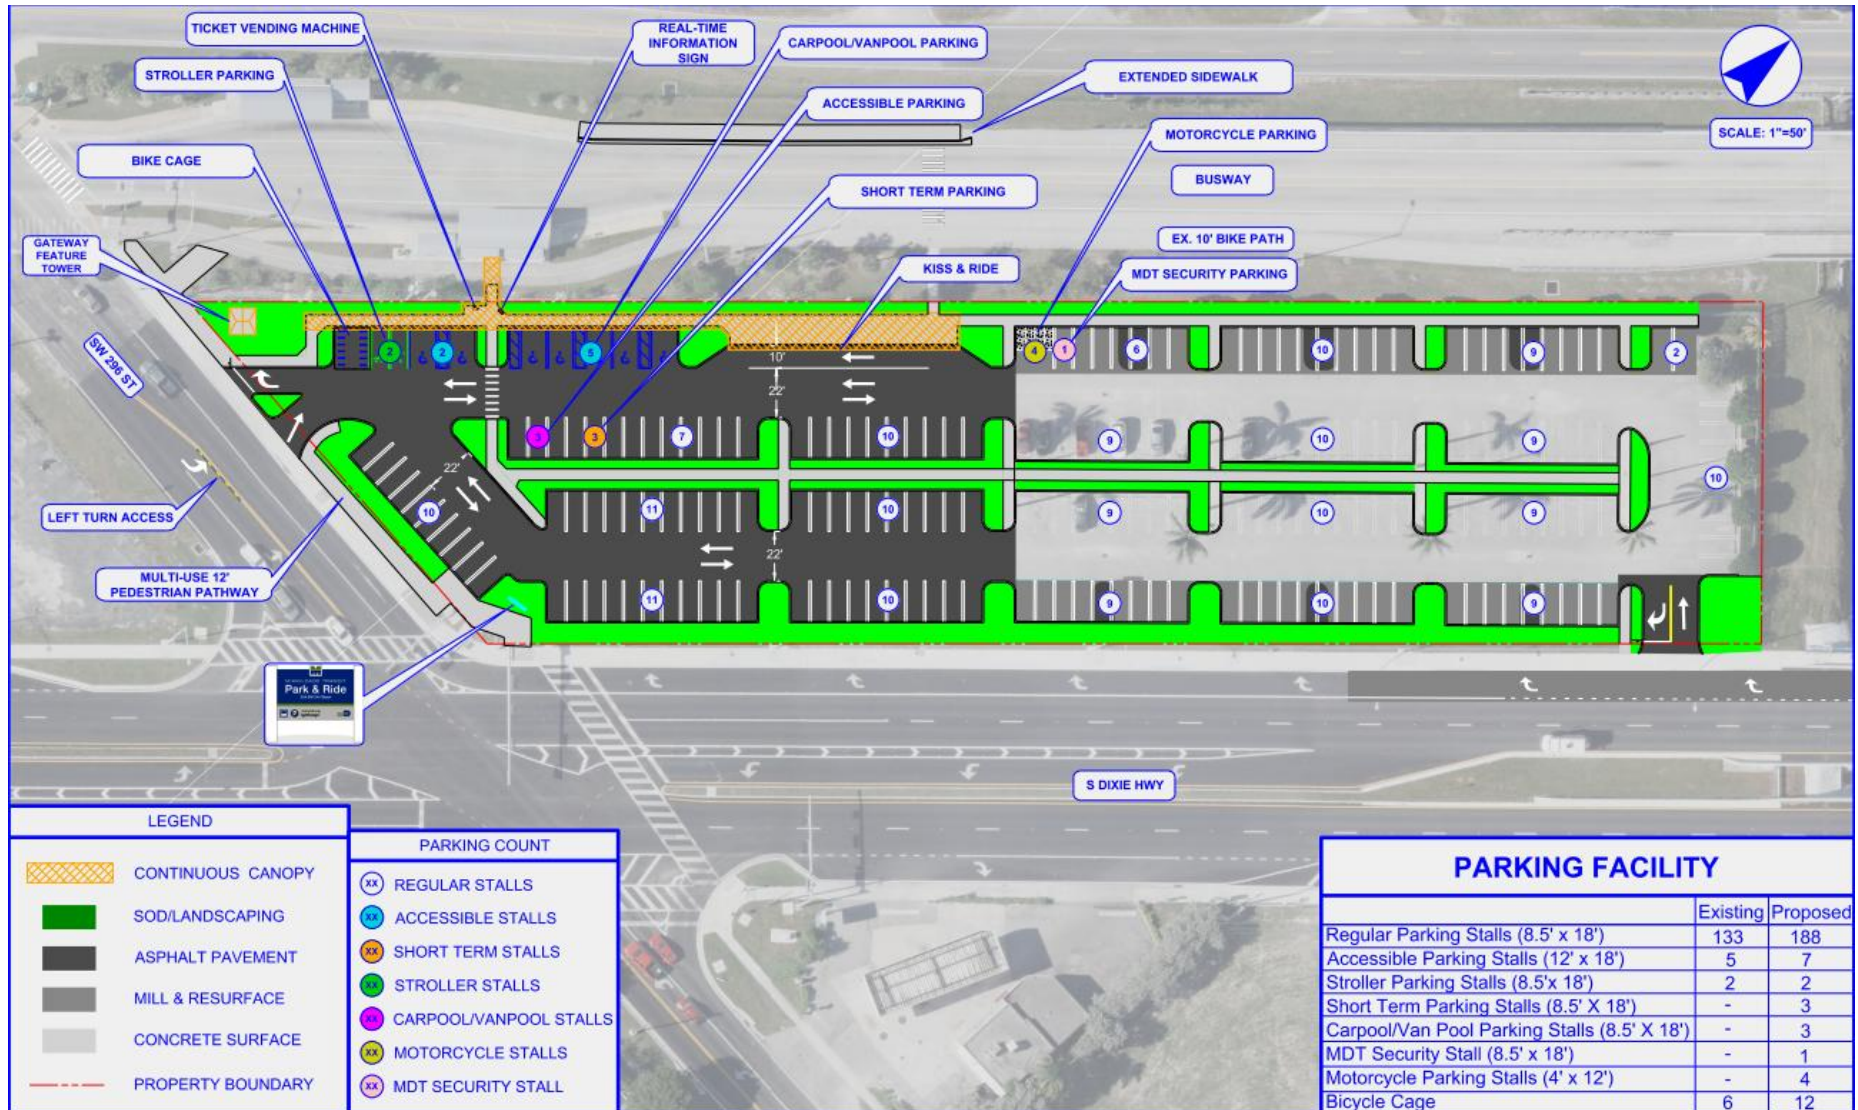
TICKET VENDING MACHINE

REAL-TIME INFORMATION SIGN

CARPOOL/VANPOOL PARKING

STROLLER PARKING

EXTENDED SIDEWALK

ACCESSIBLE PARKING

MOTORCYCLE PARKING

SCALE: 1"=50'

BIKE CAGE

BUSWAY

SHORT TERM PARKING

EX. 10' BIKE PATH

GATEWAY FEATURE TOWER

KISS & RIDE

MDT SECURITY PARKING

SW 296 ST

2 2 5 4 1 6 10 9 2

10'

22'

3 3 7 10 9 10 9

22'

10 11 10 9 10 9 10

22'

11 10 9 10 9

LEFT TURN ACCESS

MULTI-USE 12' PEDESTRIAN PATHWAY

Park & Ride

S DIXIE HWY

LEGEND

CONTINUOUS CANOPY

SOD/LANDSCAPING

ASPHALT PAVEMENT

MILL & RESURFACE

CONCRETE SURFACE

PROPERTY BOUNDARY

PARKING COUNT

XX REGULAR STALLS

XX ACCESSIBLE STALLS

XX SHORT TERM STALLS

XX STROLLER STALLS

XX CARPOOL/VANPOOL STALLS

XX MOTORCYCLE STALLS

XX MDT SECURITY STALL

PARKING FACILITY

| | Existing | Proposed |
|---|---|---|
| Regular Parking Stalls (8.5' x 18') | 133 | 188 |
| Accessible Parking Stalls (12' x 18') | 5 | 7 |
| Stroller Parking Stalls (8.5'x 18') | 2 | 2 |
| Short Term Parking Stalls (8.5' X 18') | - | 3 |
| Carpool/Van Pool Parking Stalls (8.5' X 18') | - | 3 |
| MDT Security Stall (8.5' x 18') | - | 1 |
| Motorcycle Parking Stalls (4' x 12') | - | 4 |
| Bicycle Cage | 6 | 12 |